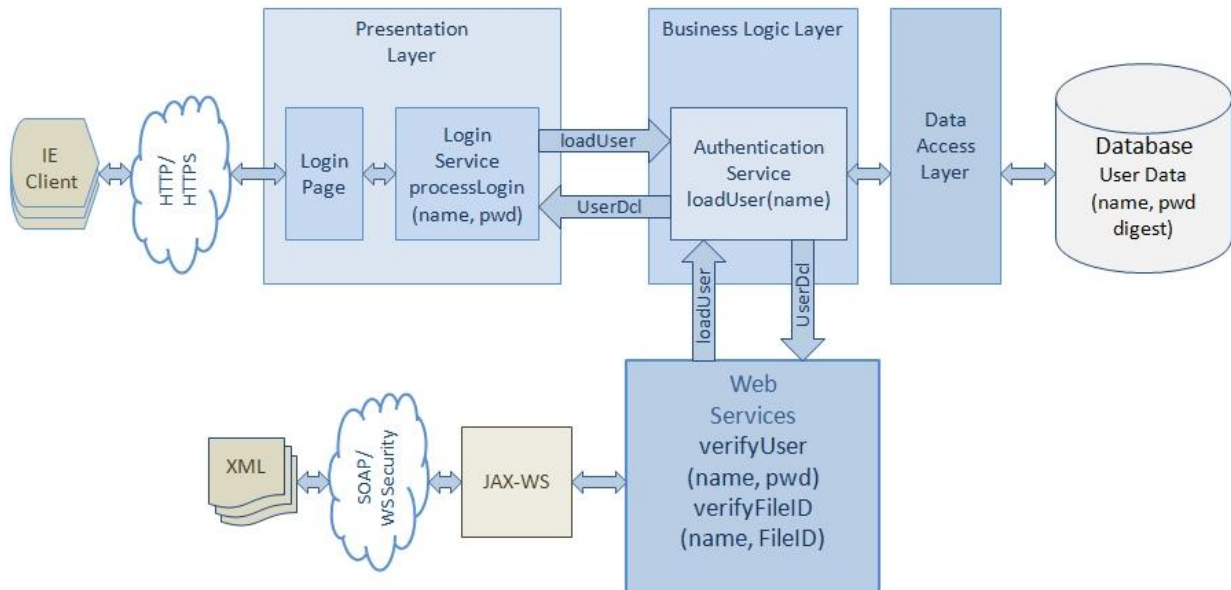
IE Client

HTTP/ HTTPS

Presentation Layer

Login Page

Login Service processLogin (name, pwd)

loadUser

UserDcl

Business Logic Layer

Authentication Service loadUser(name)

Data Access Layer

Database
User Data (name, pwd digest)

loadUser

UserDcl

Web Services
verifyUser (name, pwd)
verifyFileID (name, FileID)

XML

SOAP/ WS Security

JAX-WS